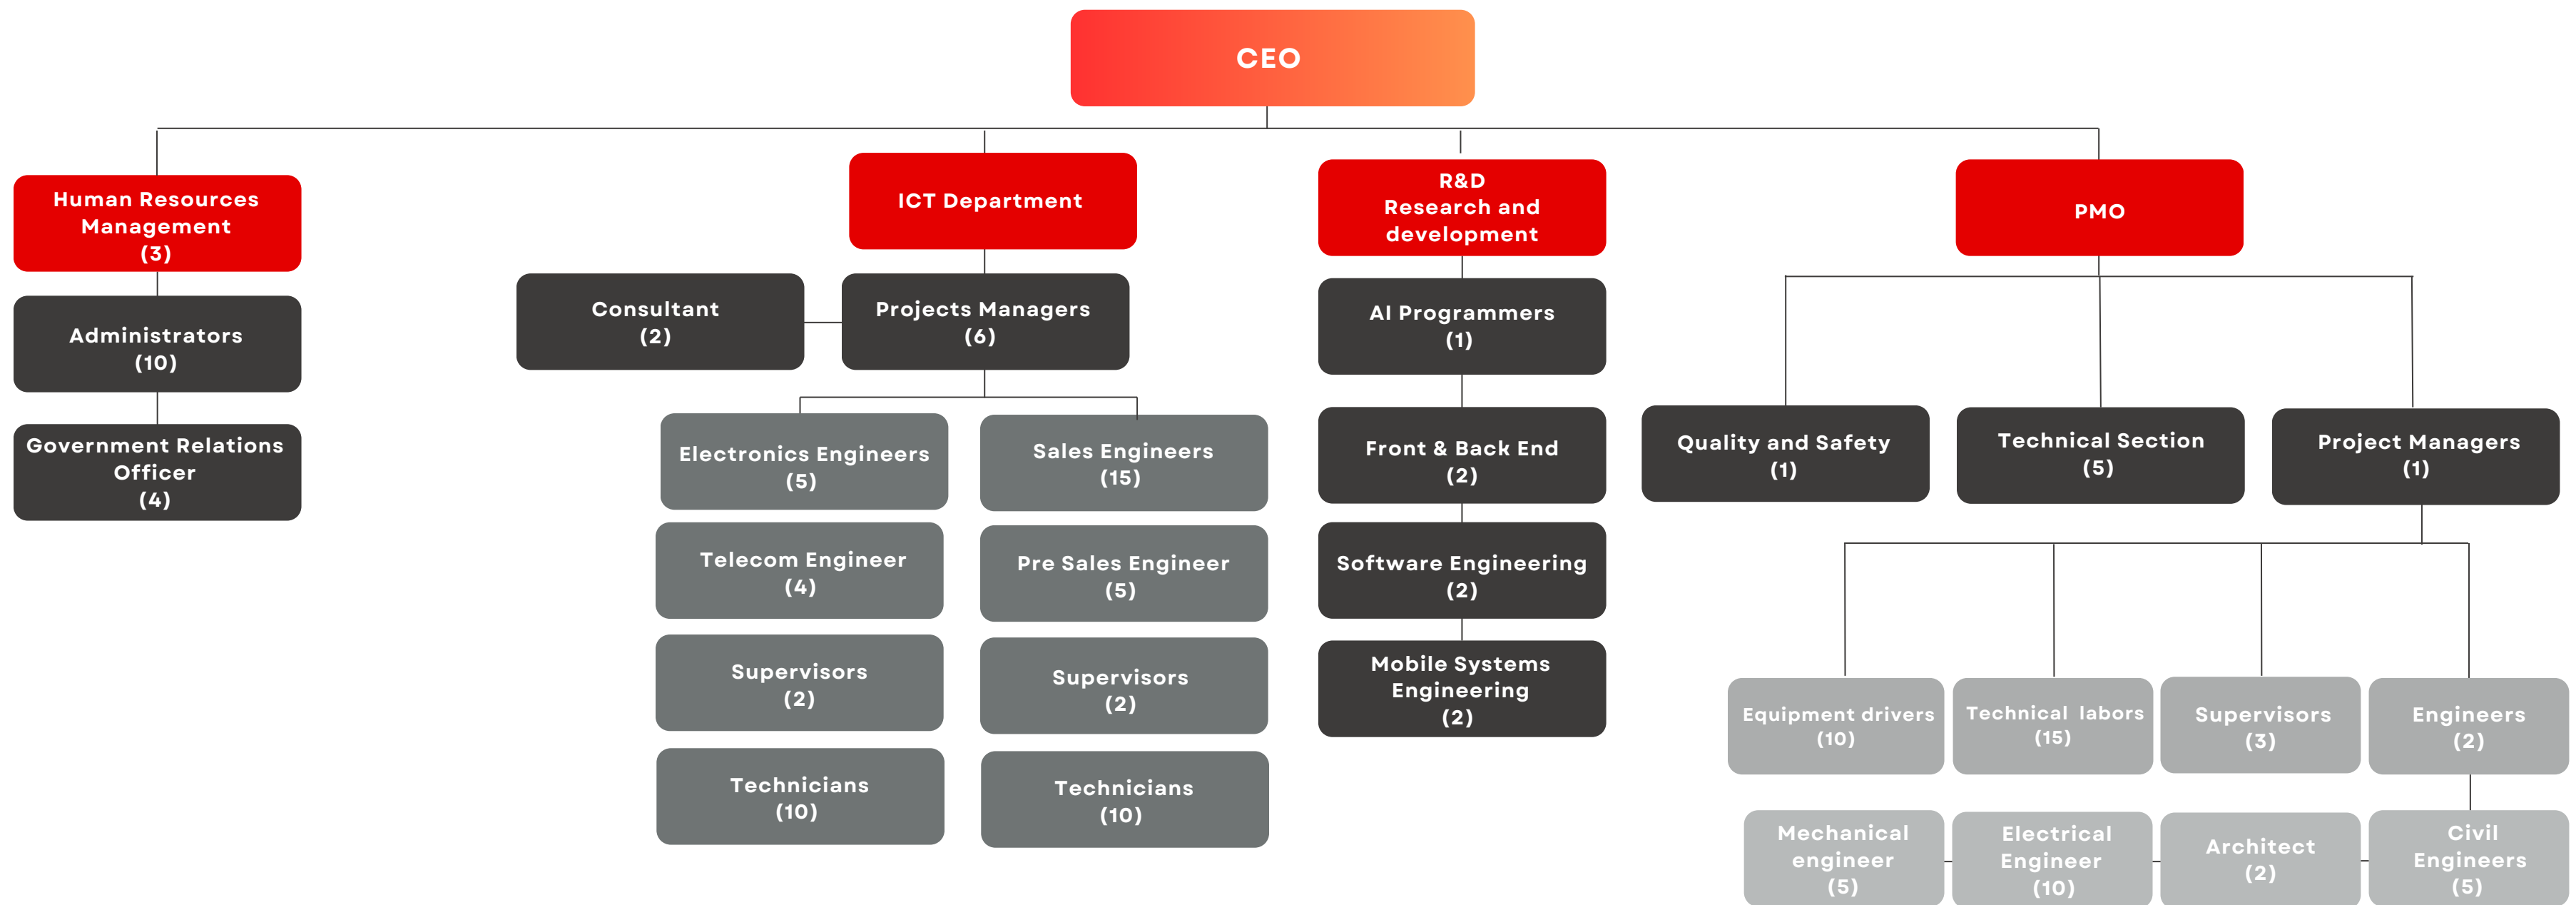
CEO

Human Resources Management (3)

Administrators (10)

Government Relations Officer (4)

ICT Department

Consultant (2)

Projects Managers (6)

Electronics Engineers (5)

Sales Engineers (15)

Telecom Engineer (4)

Pre Sales Engineer (5)

Supervisors (2)

Supervisors (2)

Technicians (10)

Technicians (10)

R&D Research and development

AI Programmers (1)

Front & Back End (2)

Software Engineering (2)

Mobile Systems Engineering (2)

PMO

Quality and Safety (1)

Technical Section (5)

Project Managers (1)

Equipment drivers (10)

Technical labors (15)

Supervisors (3)

Engineers (2)

Mechanical engineer (5)

Electrical Engineer (10)

Architect (2)

Civil Engineers (5)